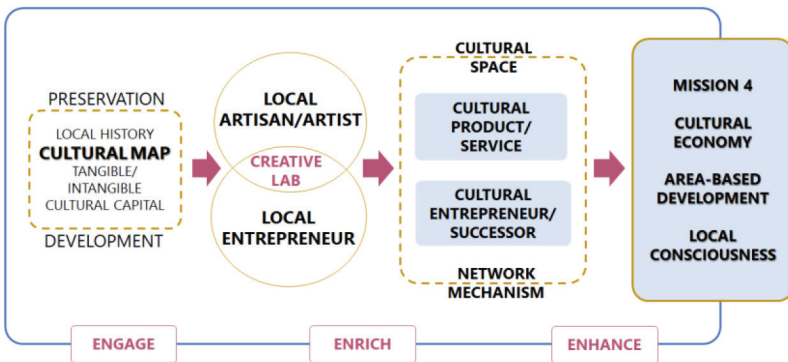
PRESERVATION

LOCAL HISTORY
CULTURAL MAP
TANGIBLE/ INTANGIBLE CULTURAL CAPITAL

DEVELOPMENT

LOCAL ARTISAN/ARTIST

CREATIVE LAB

LOCAL ENTREPRENEUR

CULTURAL SPACE

CULTURAL PRODUCT/ SERVICE

CULTURAL ENTREPRENEUR/ SUCCESSOR

NETWORK MECHANISM

MISSION 4

CULTURAL ECONOMY

AREA-BASED DEVELOPMENT

LOCAL CONSCIOUSNESS

ENGAGE

ENRICH

ENHANCE